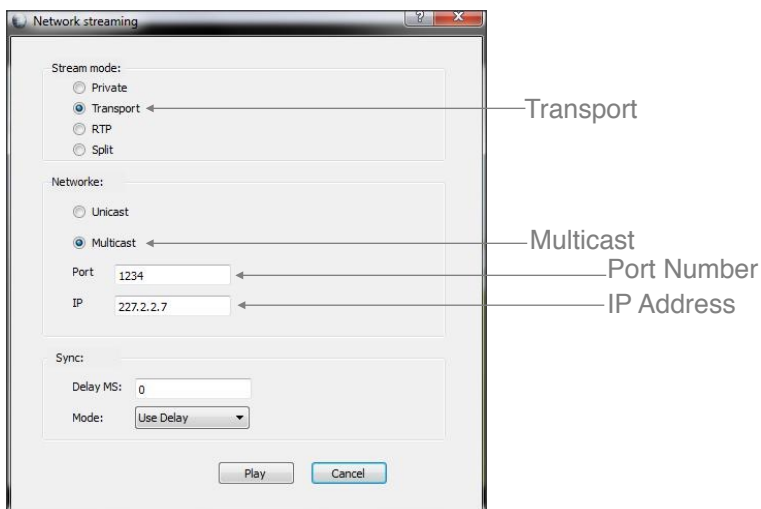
Network streaming

Stream mode:
Private
Transport
RTP
Split

Transport

Networke:
Unicast
Multicast
Port 1234
IP 227.2.2.7

Multicast
Port Number
IP Address

Sync:
Delay MS: 0
Mode: Use Delay

Play
Cancel